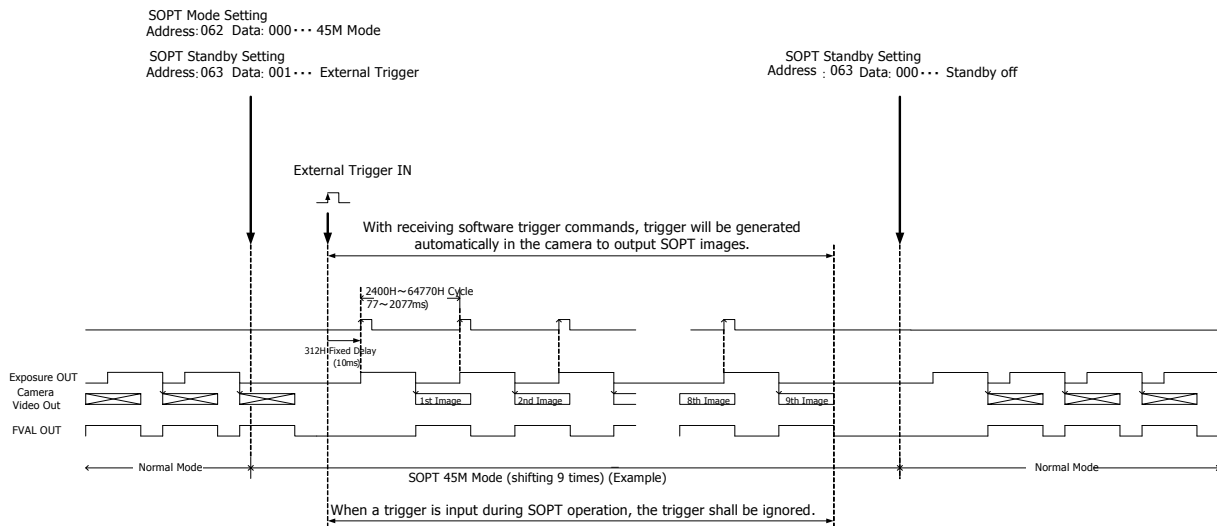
SOPT Mode Setting
Address: 062 Data: 000 ··· 45M Mode

SOPT Standby Setting
Address: 063 Data: 001 ··· External Trigger

SOPT Standby Setting
Address : 063 Data: 000 ··· Standby off

External Trigger IN

With receiving software trigger commands, trigger will be generated automatically in the camera to output SOPT images.

2400H～64770H Cycle
77～2077ms)

312H Fixed Delay
(10ms)

Exposure OUT

Camera
Video Out

1st Image

2nd Image

8th Image

9th Image

FVAL OUT

Normal Mode

SOPT 45M Mode (shifting 9 times) (Example)

Normal Mode

When a trigger is input during SOPT operation, the trigger shall be ignored.